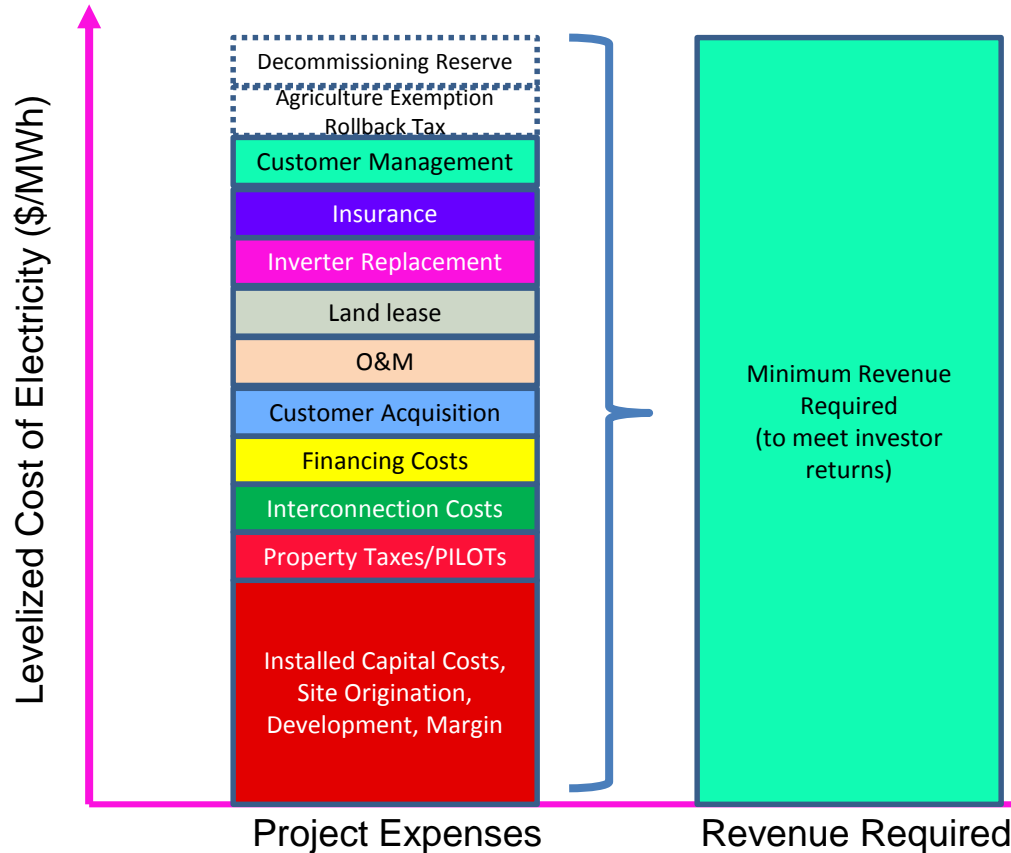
Levelized Cost of Electricity (\$/MWh)

Decommissioning Reserve

Agriculture Exemption Rollback Tax

Customer Management

Insurance

Inverter Replacement

Land lease

O&M

Customer Acquisition

Financing Costs

Interconnection Costs

Property Taxes/PILOTs

Installed Capital Costs, Site Origination, Development, Margin

Minimum Revenue Required (to meet investor returns)

Project Expenses

Revenue Required